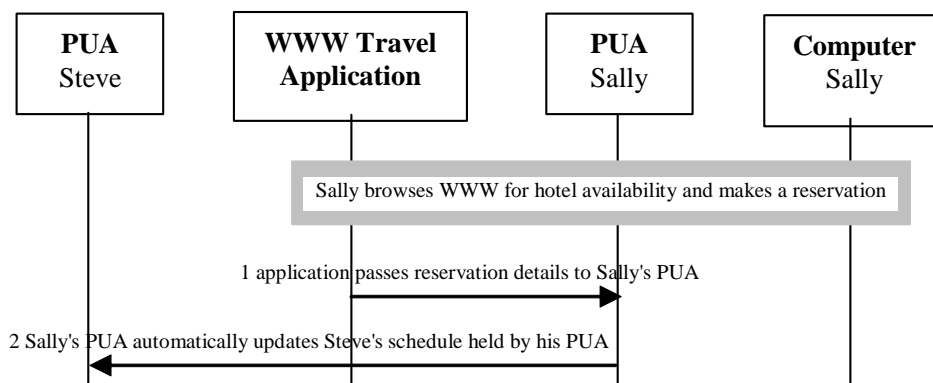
**PUA**
Steve

**WWW Travel Application**

**PUA**
Sally

**Computer**
Sally

Sally browses WWW for hotel availability and makes a reservation

1 application passes reservation details to Sally's PUA

2 Sally's PUA automatically updates Steve's schedule held by his PUA